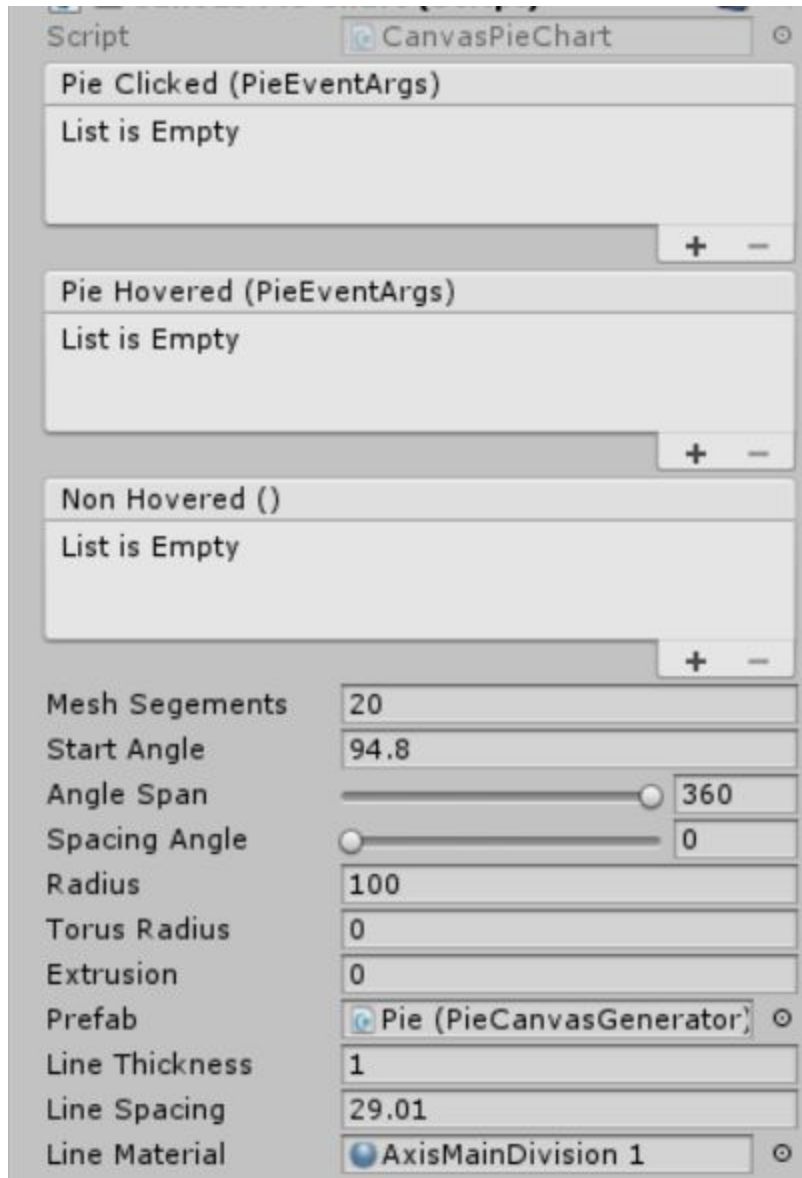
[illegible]

Script | CanvasPieChart

Pie Clicked (PieEventArgs)
List is Empty
+ −

Pie Hovered (PieEventArgs)
List is Empty
+ −

Non Hovered ()
List is Empty
+ −

Mesh Segements 20
Start Angle 94.8
Angle Span 360
Spacing Angle 0
Radius 100
Torus Radius 0
Extrusion 0
Prefab Pie (PieCanvasGenerator)
Line Thickness 1
Line Spacing 29.01
Line Material AxisMainDivision 1